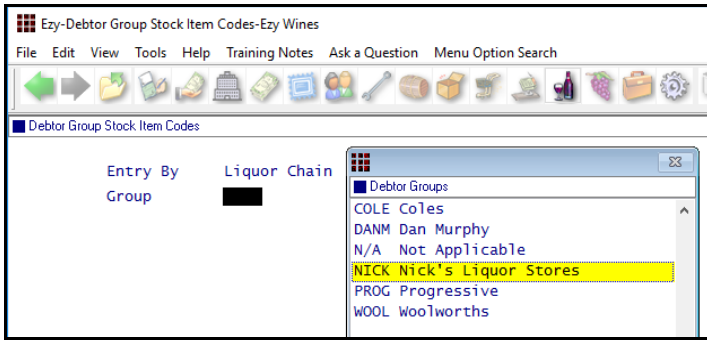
Ezy-Debtor Group Stock Item Codes-Ezy Wines

File Edit View Tools Help Training Notes Ask a Question Menu Option Search

Debtor Group Stock Item Codes

Entry By Liquor Chain

Group

Debtor Groups

COLE Coles
DANM Dan Murphy
N/A Not Applicable
NICK Nick's Liquor Stores
PROG Progressive
WOOL Woolworths